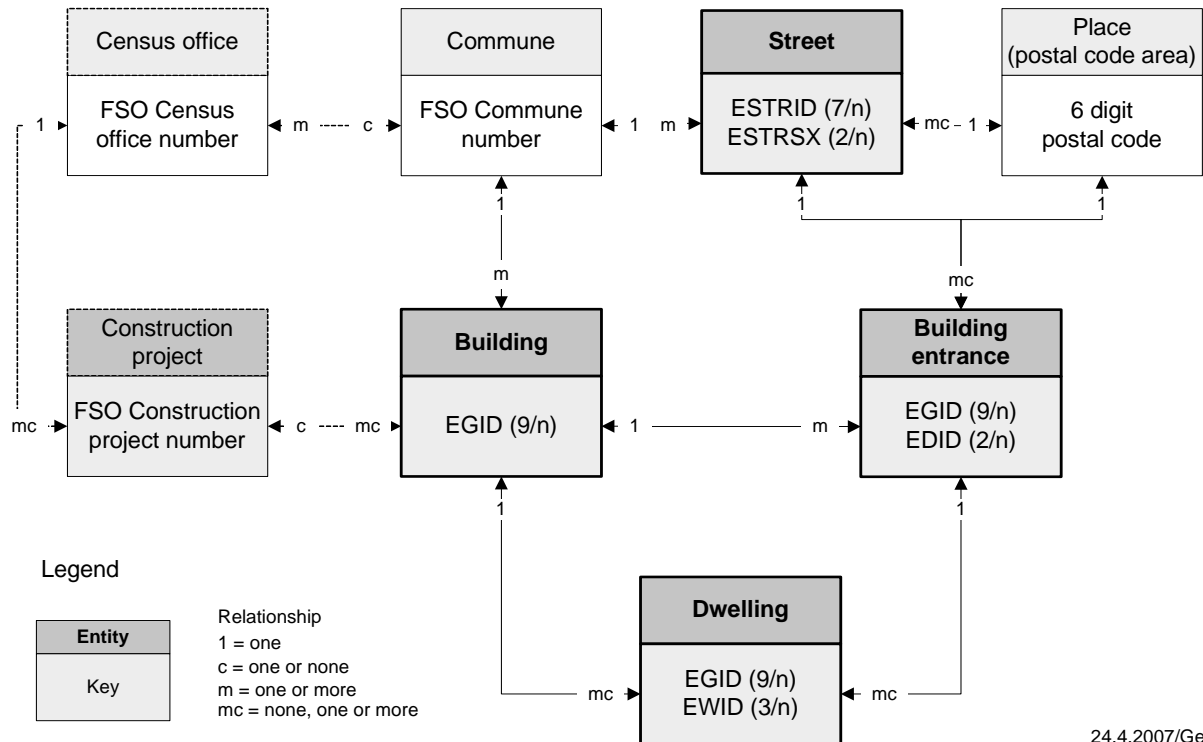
Census office

FSO Census office number

Commune

FSO Commune number

Street

ESTRID (7/n)
ESTRSX (2/n)

Place (postal code area)

6 digit postal code

1 m c 1 m mc 1

1

m

1 1

mc

Construction project

FSO Construction project number

Building

EGID (9/n)

Building entrance

EGID (9/n)
EDID (2/n)

mc c mc 1 m

1 1

Legend

Entity

Key

Relationship
1 = one
c = one or none
m = one or more
mc = none, one or more

Dwelling

EGID (9/n)
EWID (3/n)

mc mc

24.4.2007/Ge